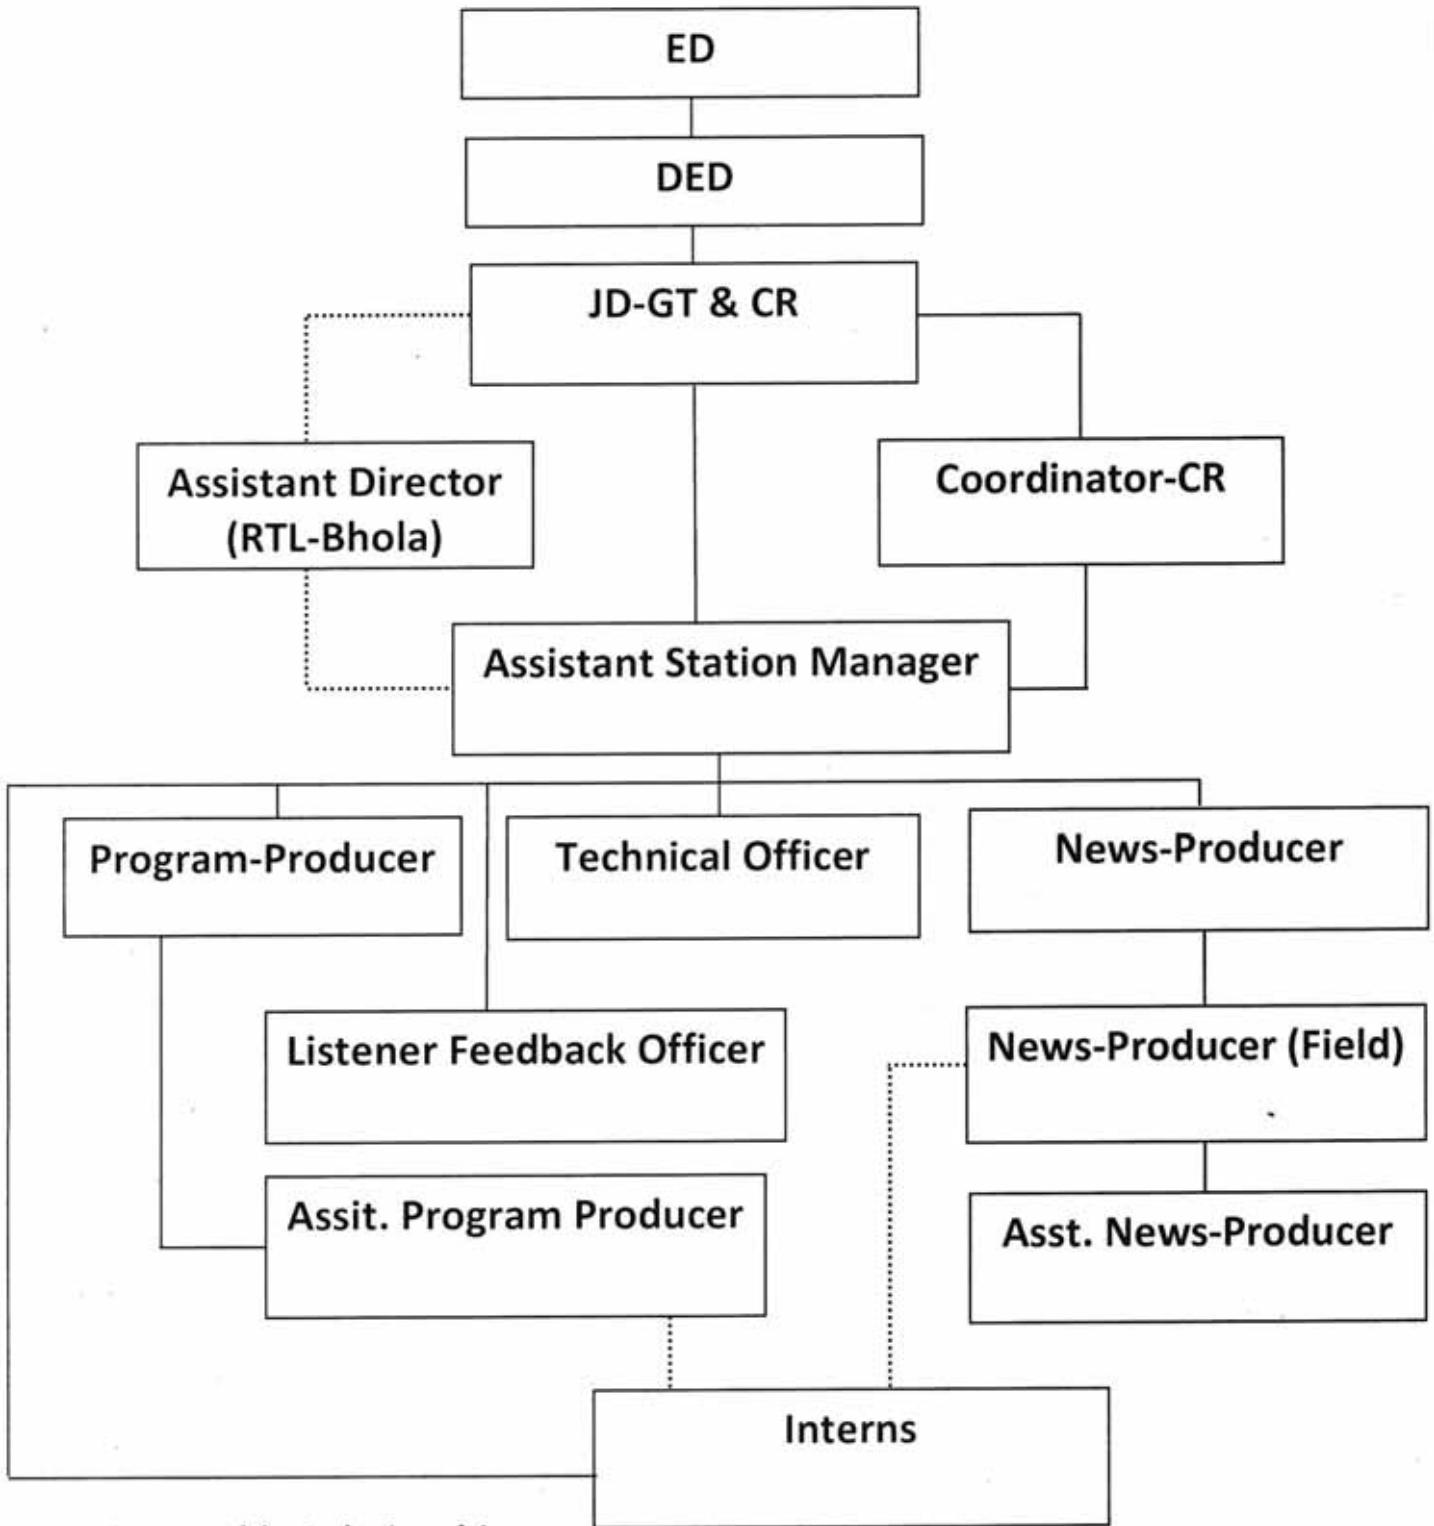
ED

DED

JD-GT & CR

Assistant Director (RTL-Bhola)

Coordinator-CR

Assistant Station Manager

Program-Producer

Technical Officer

News-Producer

Listener Feedback Officer

News-Producer (Field)

Assit. Program Producer

Asst. News-Producer

Interns

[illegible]